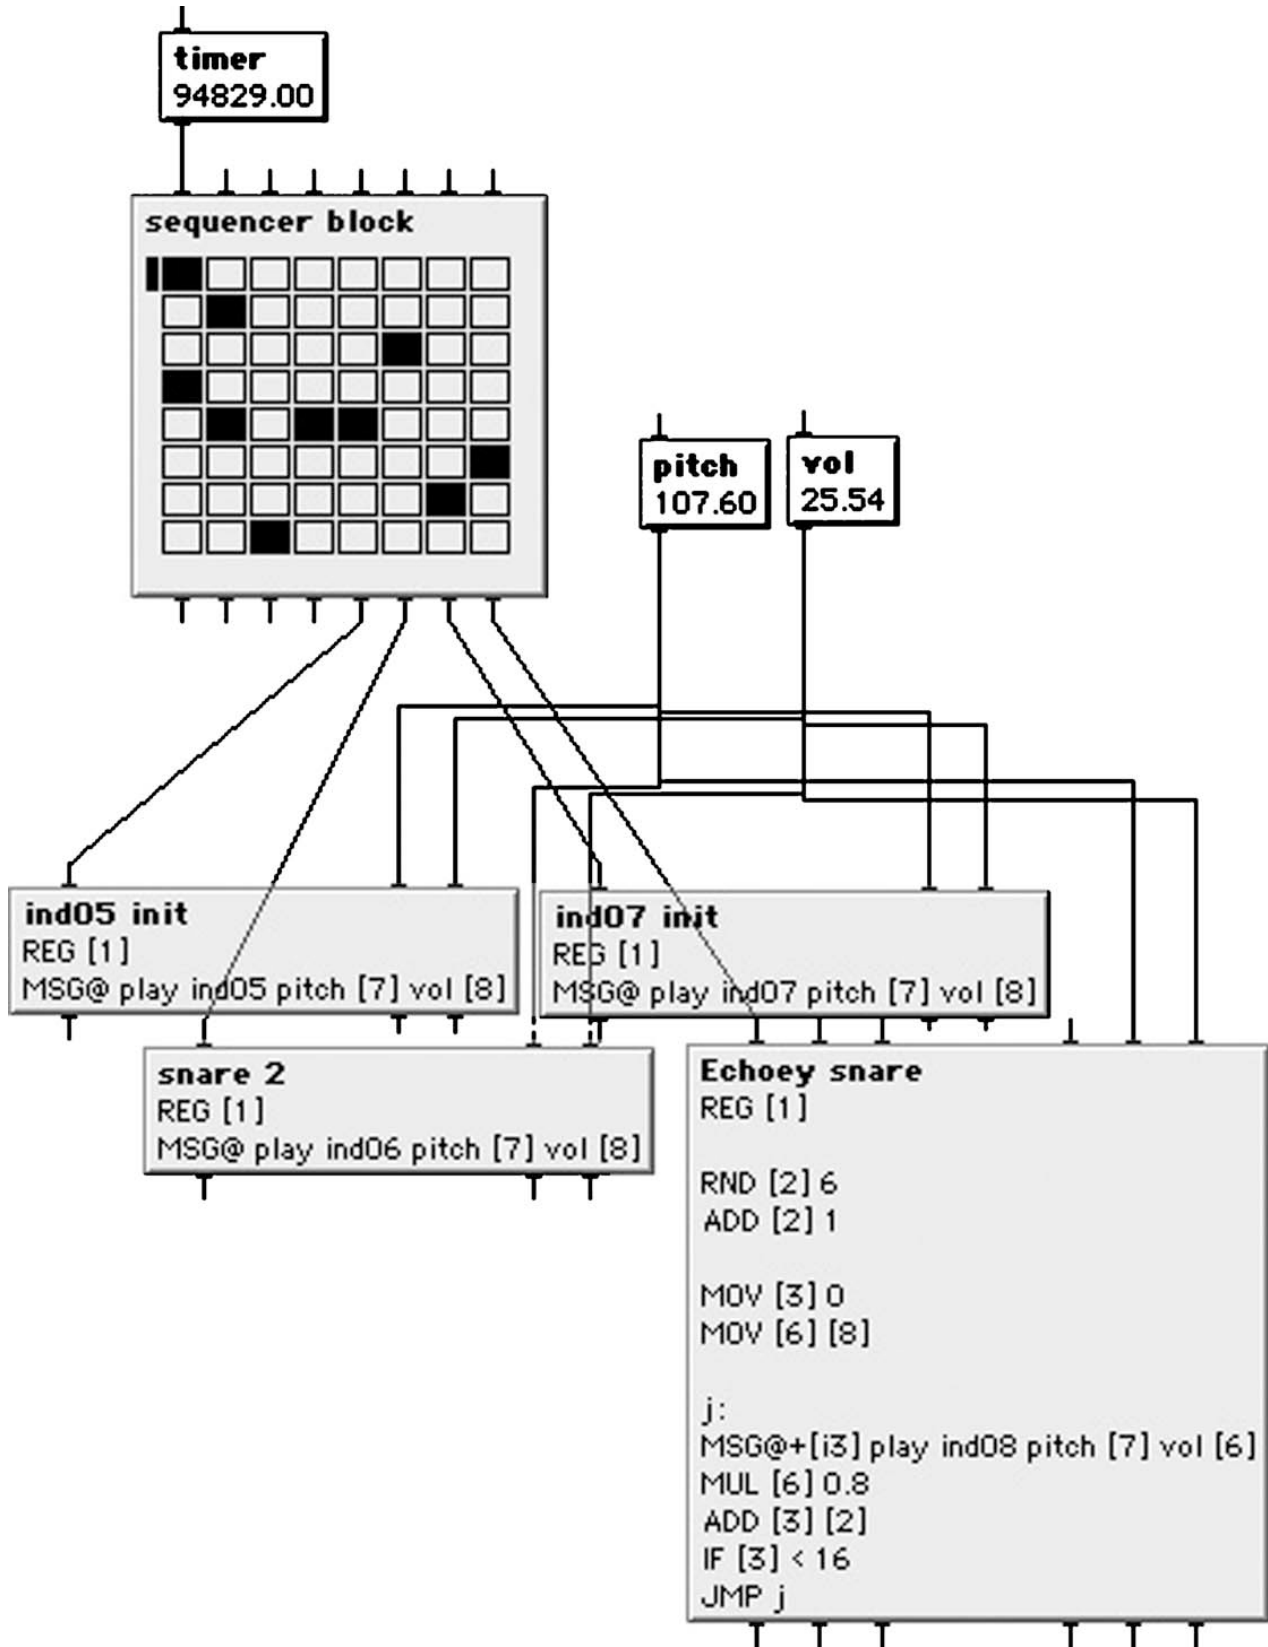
timer
94829.00

sequencer block

pitch
107.60

vol
25.54

ind05 init
REG [1]
MSG@ play ind05 pitch [7] vol [8]

ind07 init
REG [1]
MSG@ play ind07 pitch [7] vol [8]

snare 2
REG [1]
MSG@ play ind06 pitch [7] vol [8]

Echoey snare
REG [1]

RND [2] 6
ADD [2] 1

MOV [3] 0
MOV [6] [8]

j:
MSG@+[i3] play ind08 pitch [7] vol [6]
MUL [6] 0.8
ADD [3] [2]
IF [3] < 16
JMP j